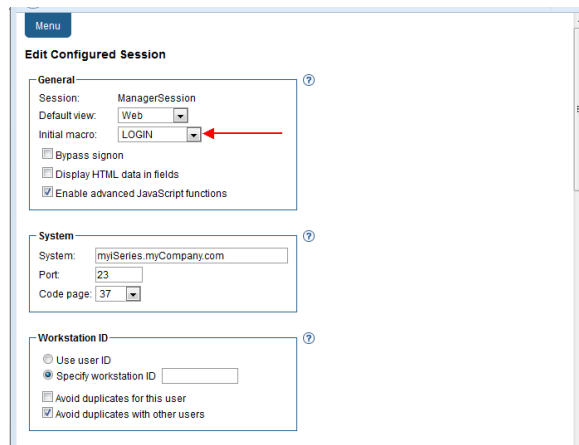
Menu

Edit Configured Session

General

Session: ManagerSession

Default view: Web

Initial macro: LOGIN

Bypass signon

Display HTML data in fields

Enable advanced JavaScript functions

?

System

System: myiSeries.myCompany.com

Port: 23

Code page: 37

?

Workstation ID

Use user ID

Specify workstation ID

Avoid duplicates for this user

Avoid duplicates with other users

?